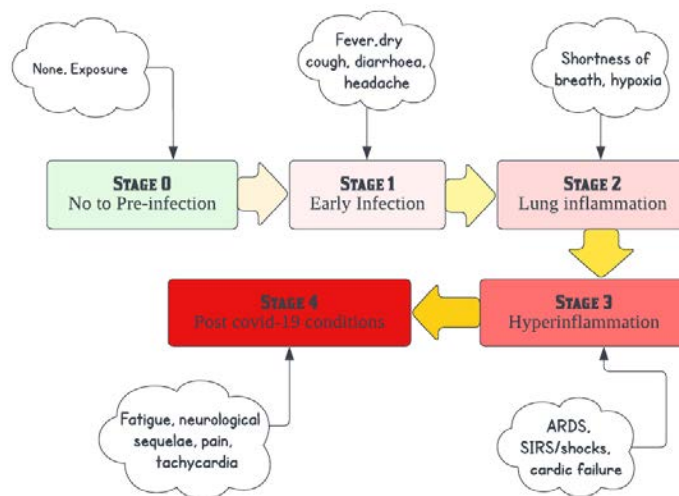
None, Exposure

Fever,dry cough, diarrhoea, headache

Shortness of breath, hypoxia

Stage 0
No to Pre-infection

Stage 1
Early Infection

Stage 2
Lung inflammation

Stage 4
Post covid-19 conditions

Stage 3
Hyperinflammation

Fatigue, neurological sequelae, pain, tachycardia

ARDS, SIRS/shocks, cardic failure